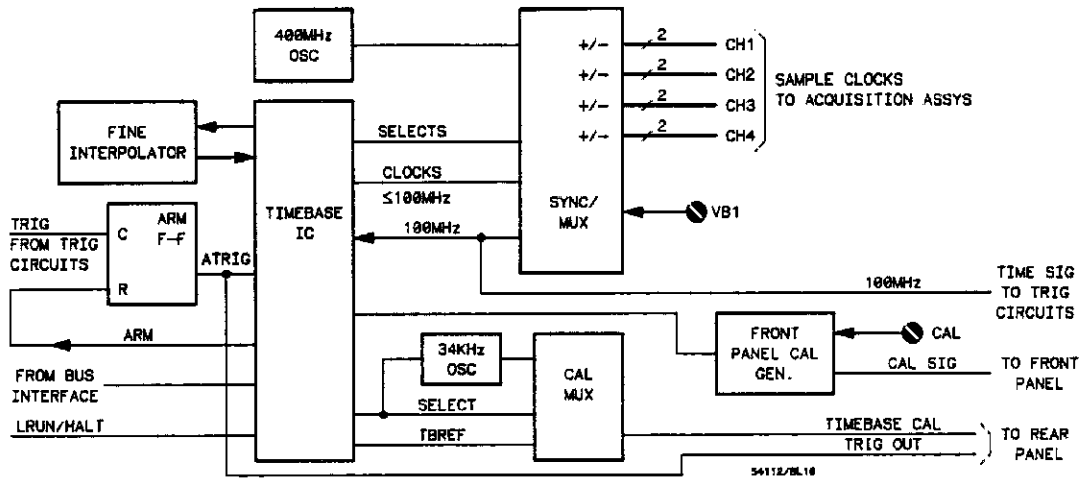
400MHz OSC

+/− 2 CH1
+/− 2 CH2
+/− 2 CH3
+/− 2 CH4

SAMPLE CLOCKS TO ACQUISITION ASSYS

FINE INTERPOLATOR

TIMEBASE IC

SELECTS

CLOCKS
≤100MHz

SYNC/ MUX

VB1

TRIG FROM TRIG CIRCUITS

C

ARM F−F

R

ATRIG

100MHz

100MHz

TIME SIG TO TRIG CIRCUITS

ARM

FRONT PANEL CAL GEN.

CAL

CAL SIG

TO FRONT PANEL

FROM BUS INTERFACE

34KHz OSC

CAL MUX

SELECT

LRUN/HALT

TBREF

TIMEBASE CAL

TRIG OUT

TO REAR PANEL

54112/BL10